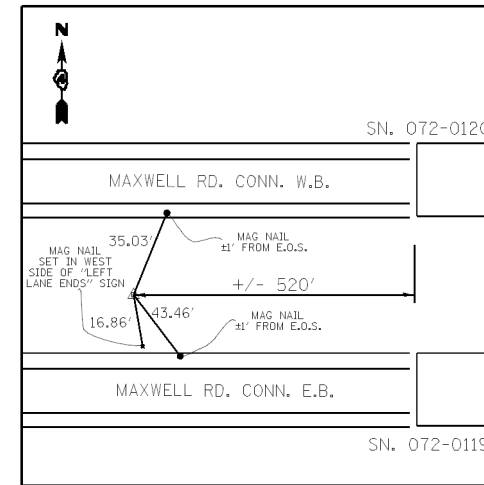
N

SN. 072-012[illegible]

MAXWELL RD. CONN. W.B.

35.03'

MAG NAIL ±1' FROM E.O.S.

MAG NAIL SET IN WEST SIDE OF "LEFT LANE ENDS" SIGN

+/- 520'

43.46'

16.86'

MAG NAIL ±1' FROM E.O.S.

MAXWELL RD. CONN. E.B.

SN. 072-011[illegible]